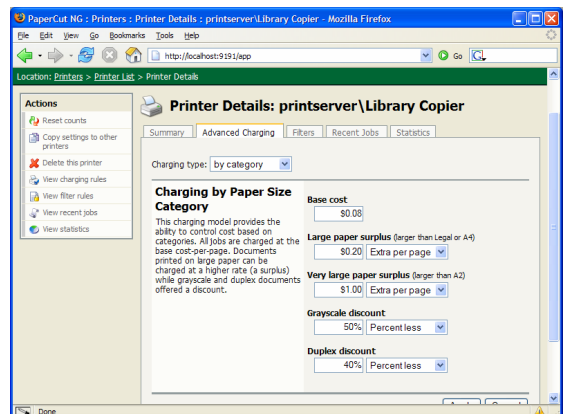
PaperCut NG : Printers : Printer Details : printserver\Library Copier - Mozilla Firefox

File Edit View Go Bookmarks Tools Help

http://localhost:9191/app

Go

Location: Printers > Printer List > Printer Details

Actions

Reset counts

Copy settings to other printers

Delete this printer

View charging rules

View filter rules

View recent jobs

View statistics

Printer Details: printserver\Library Copier

Summary | Advanced Charging | Filters | Recent Jobs | Statistics

Charging type: by category

Charging by Paper Size Category

This charging model provides the ability to control cost based on categories. All jobs are charged at the base cost-per-page. Documents printed on large paper can be charged at a higher rate (a surplus) while grayscale and duplex documents offered a discount.

Base cost

$0.08

Large paper surplus (larger than Legal or A4)

$0.20 Extra per page

Very large paper surplus (larger than A2)

$1.00 Extra per page

Grayscale discount

50% Percent less

Duplex discount

40% Percent less

Done